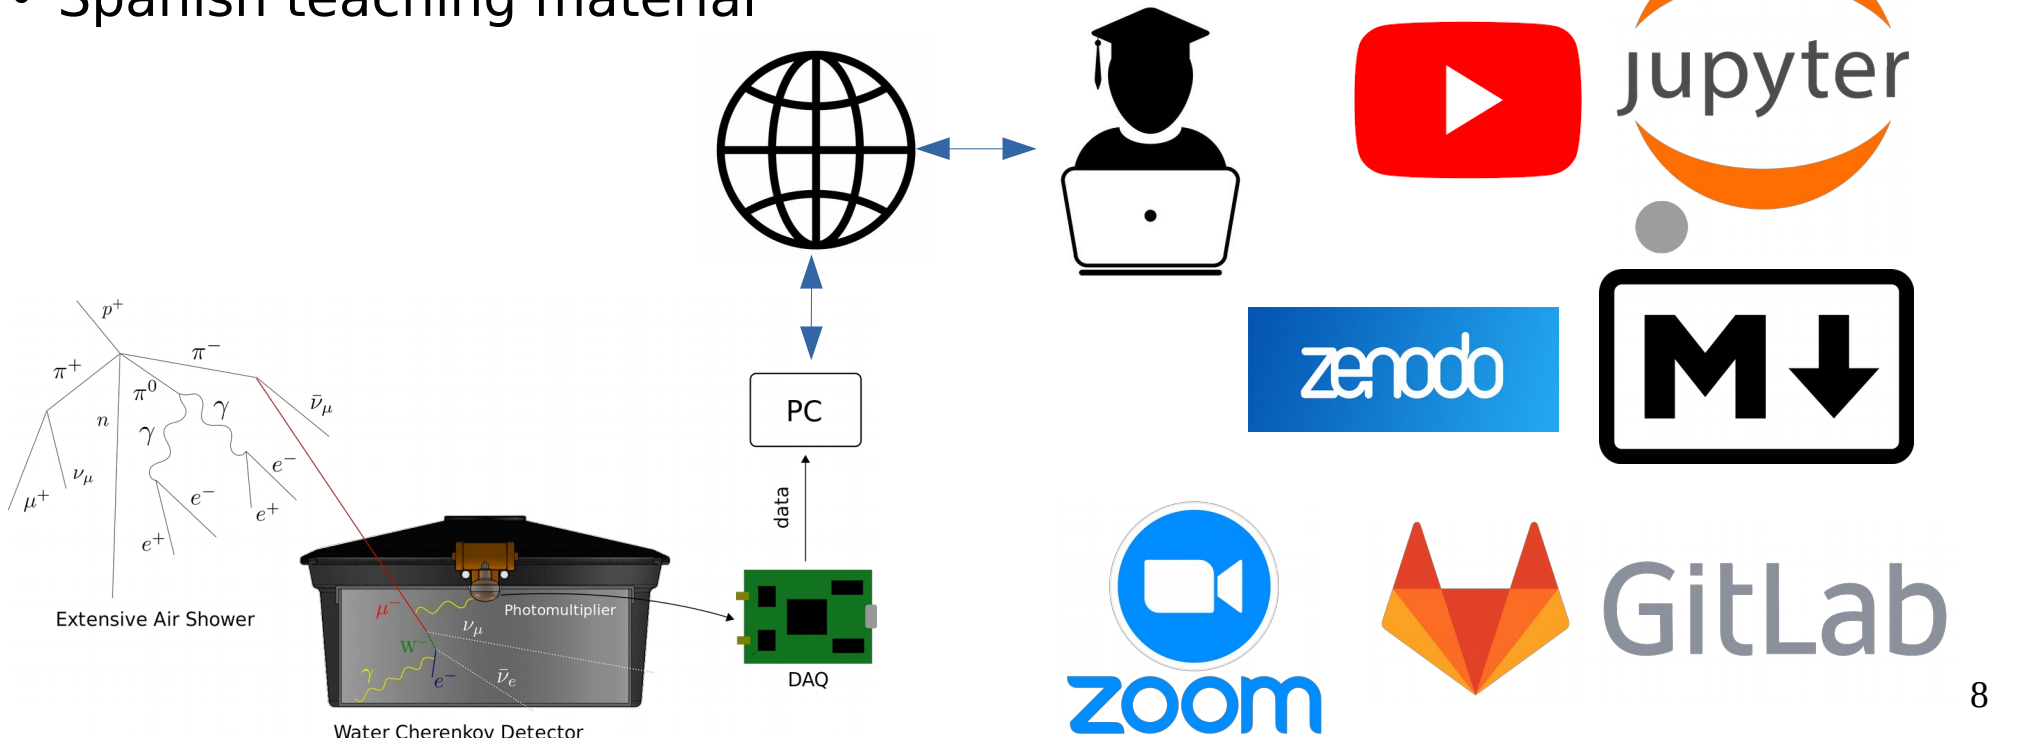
• Spanish teaching material

$p^+$

$\pi^+$

$\pi^-$

$\pi^0$

$n$

$\gamma$

$\gamma$

$\bar{\nu}_\mu$

$\nu_\mu$

$e^-$

$e^-$

$\mu^+$

$e^+$

$e^+$

Extensive Air Shower

$\mu^-$

Photomultiplier

$\nu_\mu$

W

$\bar{\nu}_e$

$e^-$

Water Cherenkov Detector

PC

data

DAQ

jupyter

zenodo

zoom

GitLab

8